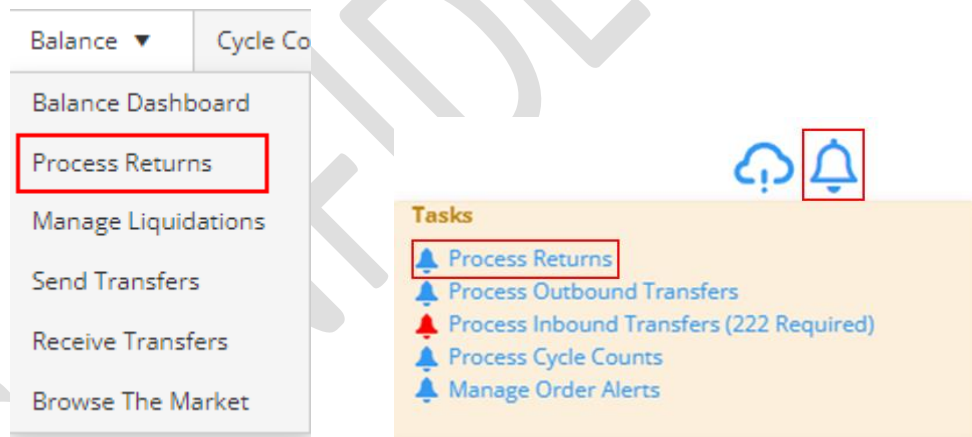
Balance ▼ | Cycle Co

Balance Dashboard
Process Returns
Manage Liquidations
Send Transfers
Receive Transfers
Browse The Market

Tasks
Process Returns
Process Outbound Transfers
Process Inbound Transfers (222 Required)
Process Cycle Counts
Manage Order Alerts